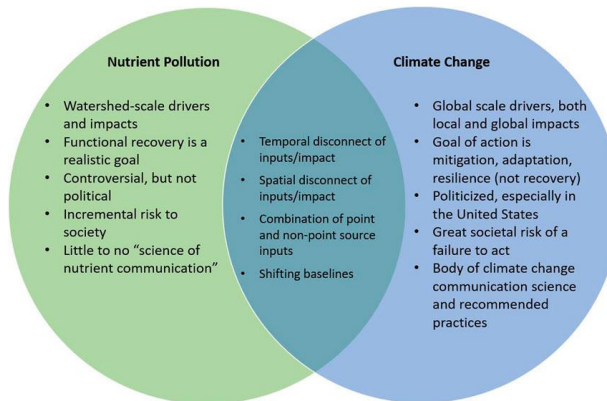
Nutrient Pollution

- Watershed-scale drivers and impacts
- Functional recovery is a realistic goal
- Controversial, but not political
- Incremental risk to society
- Little to no "science of nutrient communication"

- Temporal disconnect of inputs/impact
- Spatial disconnect of inputs/impact
- Combination of point and non-point source inputs
- Shifting baselines

Climate Change

- Global scale drivers, both local and global impacts
- Goal of action is mitigation, adaptation, resilience (not recovery)
- Politicized, especially in the United States
- Great societal risk of a failure to act
- Body of climate change communication science and recommended practices